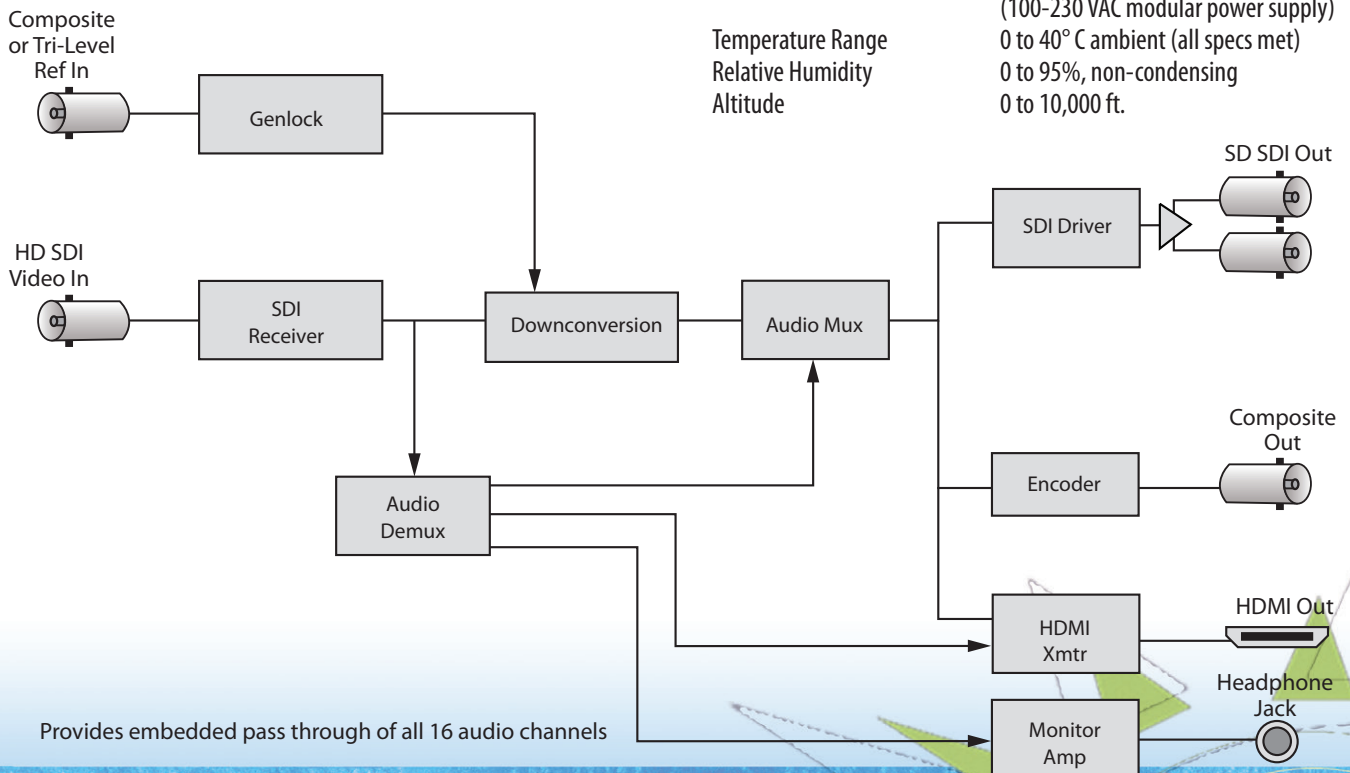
(100-230 VAC modular power supply)

| Temperature Range | 0 to 40° C ambient (all specs met) |
|---|---|
| Relative Humidity | 0 to 95%, non-condensing |
| Altitude | 0 to 10,000 ft. |

Composite or Tri-Level Ref In

Genlock

HD SDI Video In

SDI Receiver

Downconversion

Audio Mux

SDI Driver

SD SDI Out

Audio Demux

Encoder

Composite Out

HDMI Xmtr

HDMI Out

Headphone Jack

Monitor Amp

Provides embedded pass through of all 16 audio channels